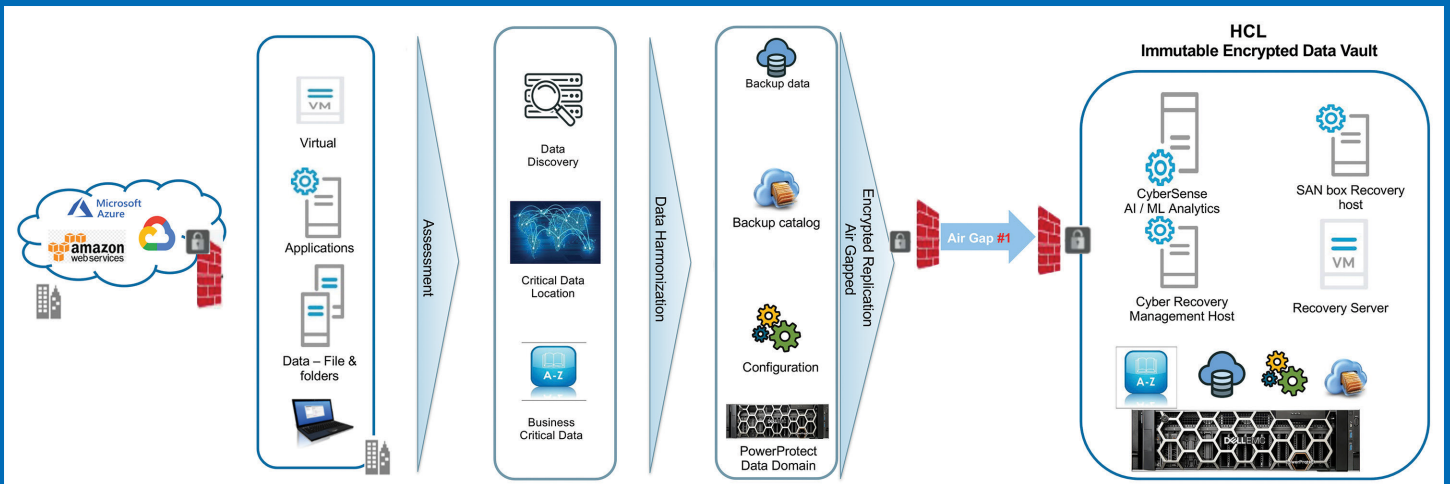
Microsoft Azure

amazon webservices

VM

Virtual

Applications

Data – File & folders

Assessment

Data Discovery

Critical Data Location

A-Z

Business Critical Data

Data Harmonization

Backup data

Backup catalog

Configuration

PowerProtect Data Domain

Encrypted Replication Air Gapped

Air Gap #1

HCL
Immutable Encrypted Data Vault

CyberSense AI / ML Analytics

SAN box Recovery host

Cyber Recovery Management Host

VM

Recovery Server

A-Z

DELL EMC